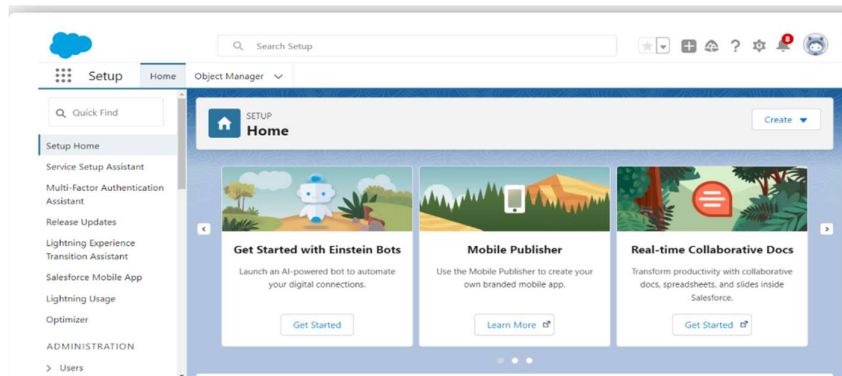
Search Setup

8

Setup Home Object Manager

Quick Find

Setup Home

Service Setup Assistant

Multi-Factor Authentication Assistant

Release Updates

Lightning Experience Transition Assistant

Salesforce Mobile App

Lightning Usage

Optimizer

ADMINISTRATION

Users

SETUP
Home

Create

Get Started with Einstein Bots

Launch an AI-powered bot to automate your digital connections.

Get Started

Mobile Publisher

Use the Mobile Publisher to create your own branded mobile app.

Learn More

Real-time Collaborative Docs

Transform productivity with collaborative docs, spreadsheets, and slides inside Salesforce.

Get Started